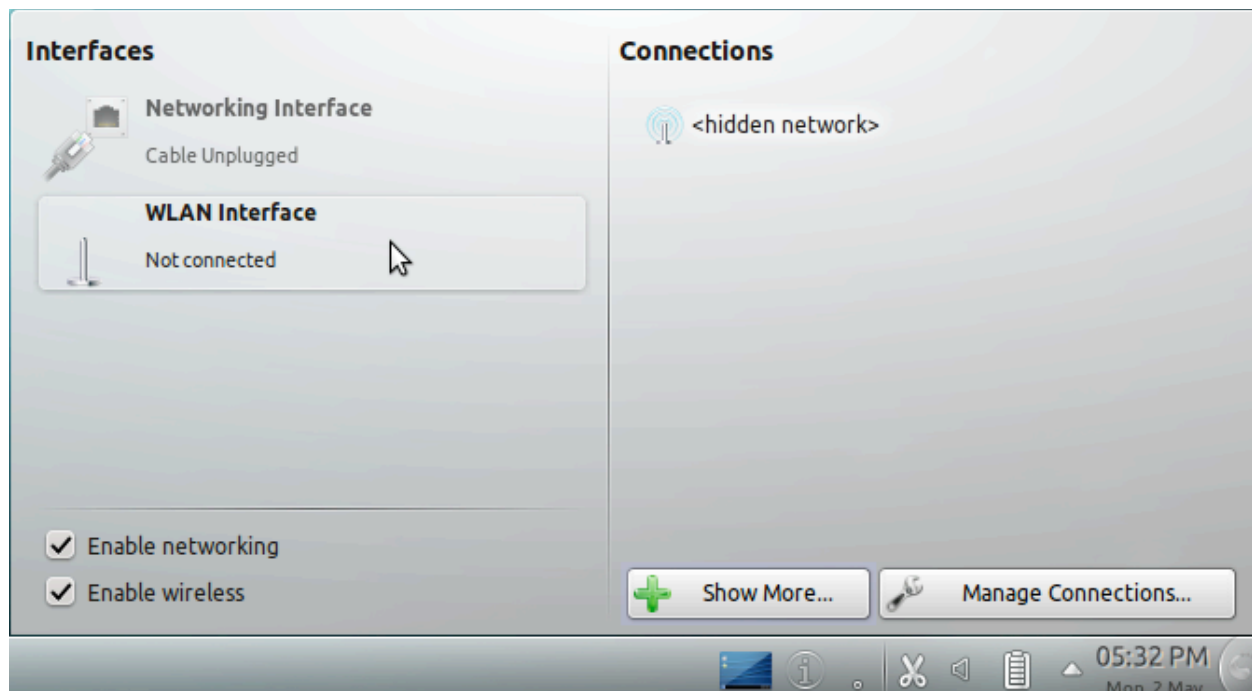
Interfaces

Networking Interface

Cable Unplugged

WLAN Interface

Not connected

Enable networking

Enable wireless

Connections

<hidden network>

Show More...

Manage Connections...

05:32 PM

Mon, 2 May